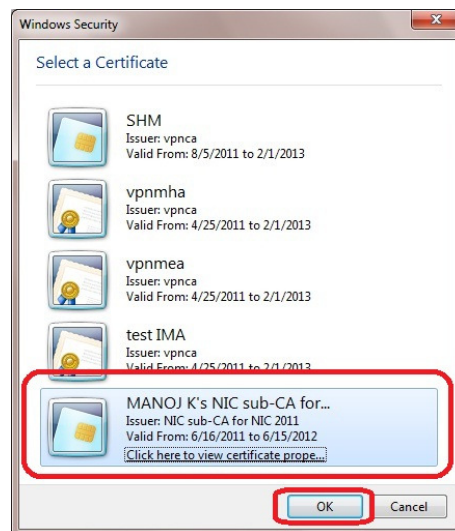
Windows Security

Select a Certificate

SHM
Issuer: vpnca
Valid From: 8/5/2011 to 2/1/2013

vpnmha
Issuer: vpnca
Valid From: 4/25/2011 to 2/1/2013

vpnmea
Issuer: vpnca
Valid From: 4/25/2011 to 2/1/2013

test IMA
Issuer: vpnca
Valid From: 4/25/2011 to 2/1/2013

MANOJ K's NIC sub-CA for...
Issuer: NIC sub-CA for NIC 2011
Valid From: 6/16/2011 to 6/15/2012
Click here to view certificate prope...

OK
Cancel